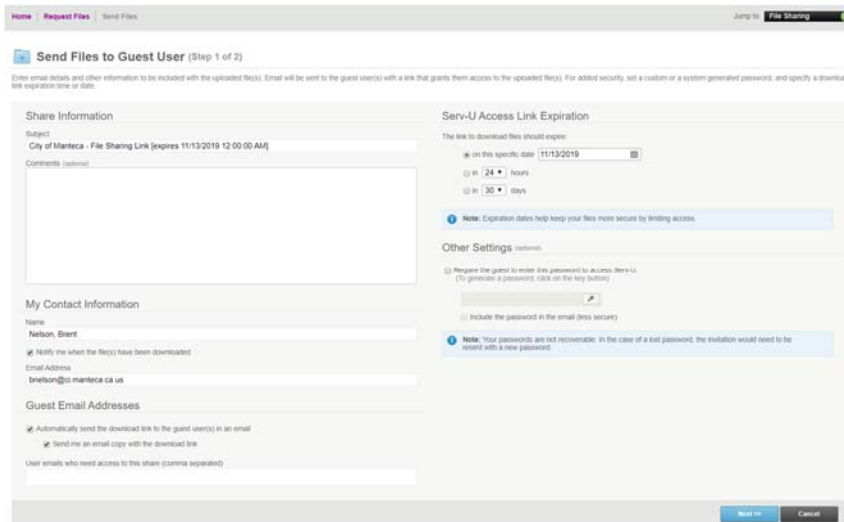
Home | Request Files | Send Files

Jump to: File Sharing

Send Files to Guest User (Step 1 of 2)

Enter email details and other information to be included with the uploaded file(s). Email will be sent to the guest user(s) with a link that grants them access to the uploaded file(s). For added security, set a custom or a system generated password, and specify a download link expiration time or date.

Share Information

Subject
City of Manteca - File Sharing Link [expires 11/13/2019 12:00:00 AM]

Comments (optional)

My Contact Information

Name
Nelson, Brent

Notify me when the file(s) have been downloaded

Email Address
bnelson@ci.manteca.ca.us

Guest Email Addresses

Automatically send the download link to the guest user(s) in an email

Send me an email copy with the download link

User emails who need access to this share (comma separated)

Serv-U Access Link Expiration

The link to download files should expire:

on this specific date 11/13/2019

in 24 hours

in 30 days

Note: Expiration dates help keep your files more secure by limiting access.

Other Settings (optional)

Require the guest to enter this password to access Serv-U.
(To generate a password, click on the key button)

Include the password in the email (less secure)

Note: Your passwords are not recoverable. In the case of a lost password, the invitation would need to be resent with a new password.

Next >> | Cancel